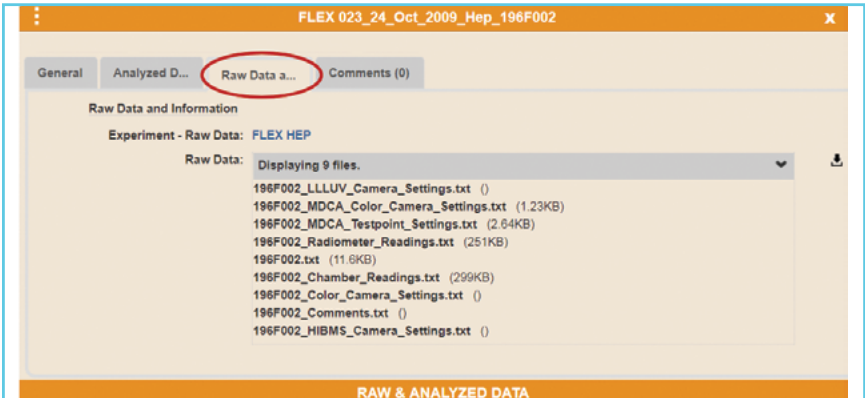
FLEX 023_24_Oct_2009_Hep_196F002

General | Analyzed D... | Raw Data a... | Comments (0)

Raw Data and Information

Experiment - Raw Data: FLEX HEP

Raw Data: Displaying 9 files.

196F002_LLLUV_Camera_Settings.txt ()
196F002_MDCA_Color_Camera_Settings.txt (1.23KB)
196F002_MDCA_Testpoint_Settings.txt (2.64KB)
196F002_Radiometer_Readings.txt (251KB)
196F002.txt (11.6KB)
196F002_Chamber_Readings.txt (299KB)
196F002_Color_Camera_Settings.txt ()
196F002_Comments.txt ()
196F002_HIBMS_Camera_Settings.txt ()

RAW & ANALYZED DATA